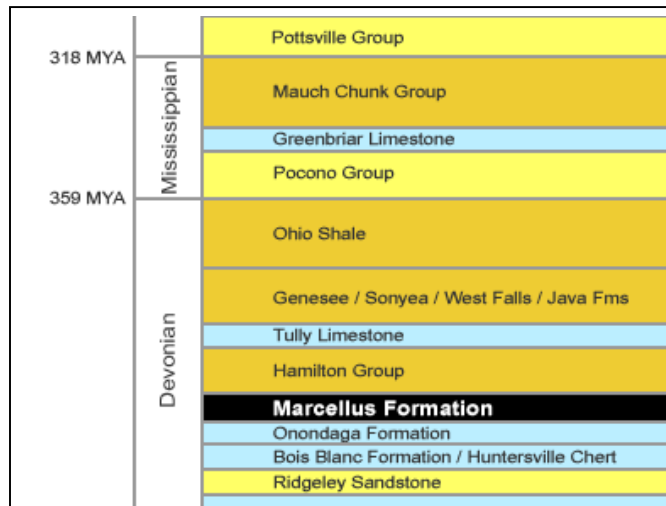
318 MYA

359 MYA

Mississippian

Devonian

Pottsville Group

Mauch Chunk Group

Greenbriar Limestone

Pocono Group

Ohio Shale

Genesee / Sonyea / West Falls / Java Fms

Tully Limestone

Hamilton Group

Marcellus Formation

Onondaga Formation

Bois Blanc Formation / Huntersville Chert

Ridgeley Sandstone